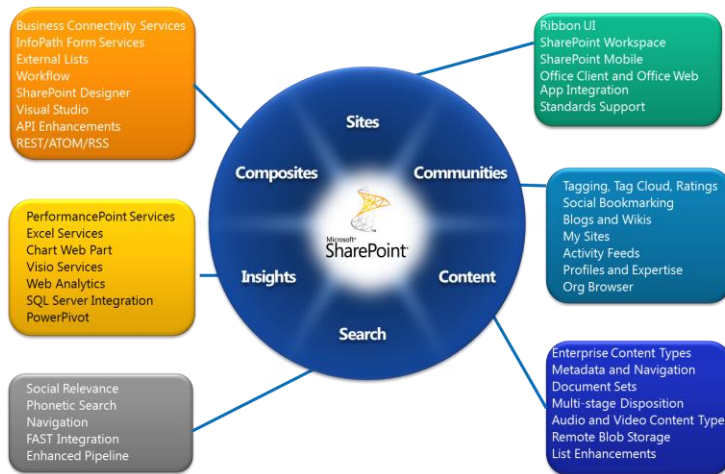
Business Connectivity Services
InfoPath Form Services
External Lists
Workflow
SharePoint Designer
Visual Studio
API Enhancements
REST/ATOM/RSS

Ribbon UI
SharePoint Workspace
SharePoint Mobile
Office Client and Office Web App Integration
Standards Support

Sites
Composites
Communities
Microsoft SharePoint
Insights
Content
Search

Tagging, Tag Cloud, Ratings
Social Bookmarking
Blogs and Wikis
My Sites
Activity Feeds
Profiles and Expertise
Org Browser

PerformancePoint Services
Excel Services
Chart Web Part
Visio Services
Web Analytics
SQL Server Integration
PowerPivot

Enterprise Content Types
Metadata and Navigation
Document Sets
Multi-stage Disposition
Audio and Video Content Type
Remote Blob Storage
List Enhancements

Social Relevance
Phonetic Search
Navigation
FAST Integration
Enhanced Pipeline